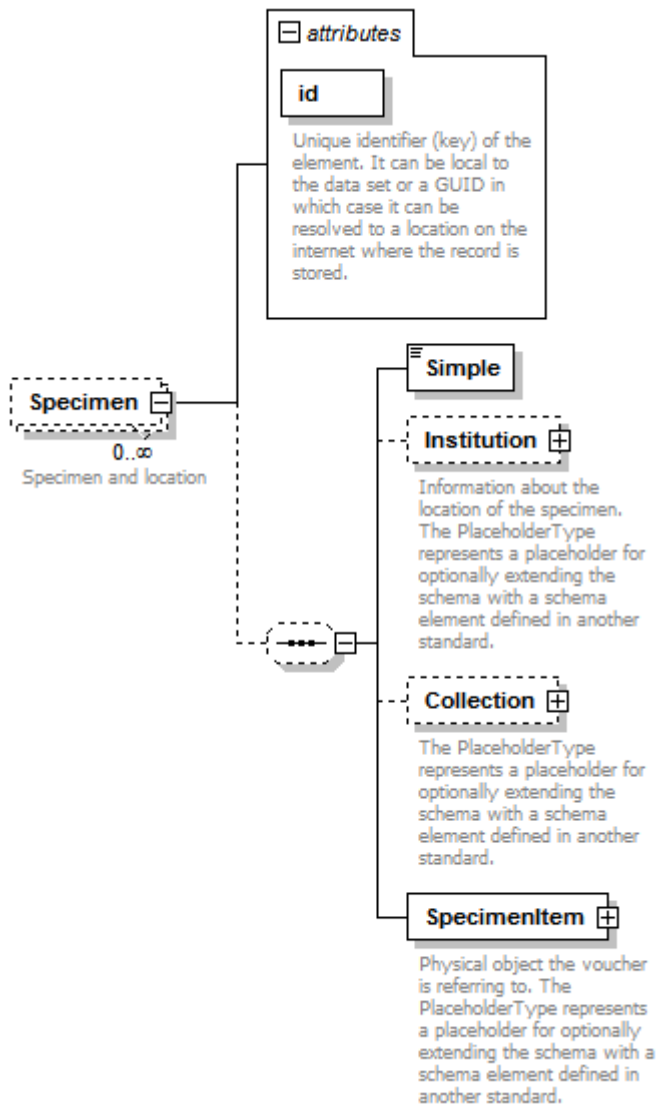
attributes

id

Unique identifier (key) of the element. It can be local to the data set or a GUID in which case it can be resolved to a location on the internet where the record is stored.

Specimen

0..∞

Specimen and location

Simple

Institution

Information about the location of the specimen. The PlaceholderType represents a placeholder for optionally extending the schema with a schema element defined in another standard.

Collection

The PlaceholderType represents a placeholder for optionally extending the schema with a schema element defined in another standard.

SpecimenItem

Physical object the voucher is referring to. The PlaceholderType represents a placeholder for optionally extending the schema with a schema element defined in another standard.